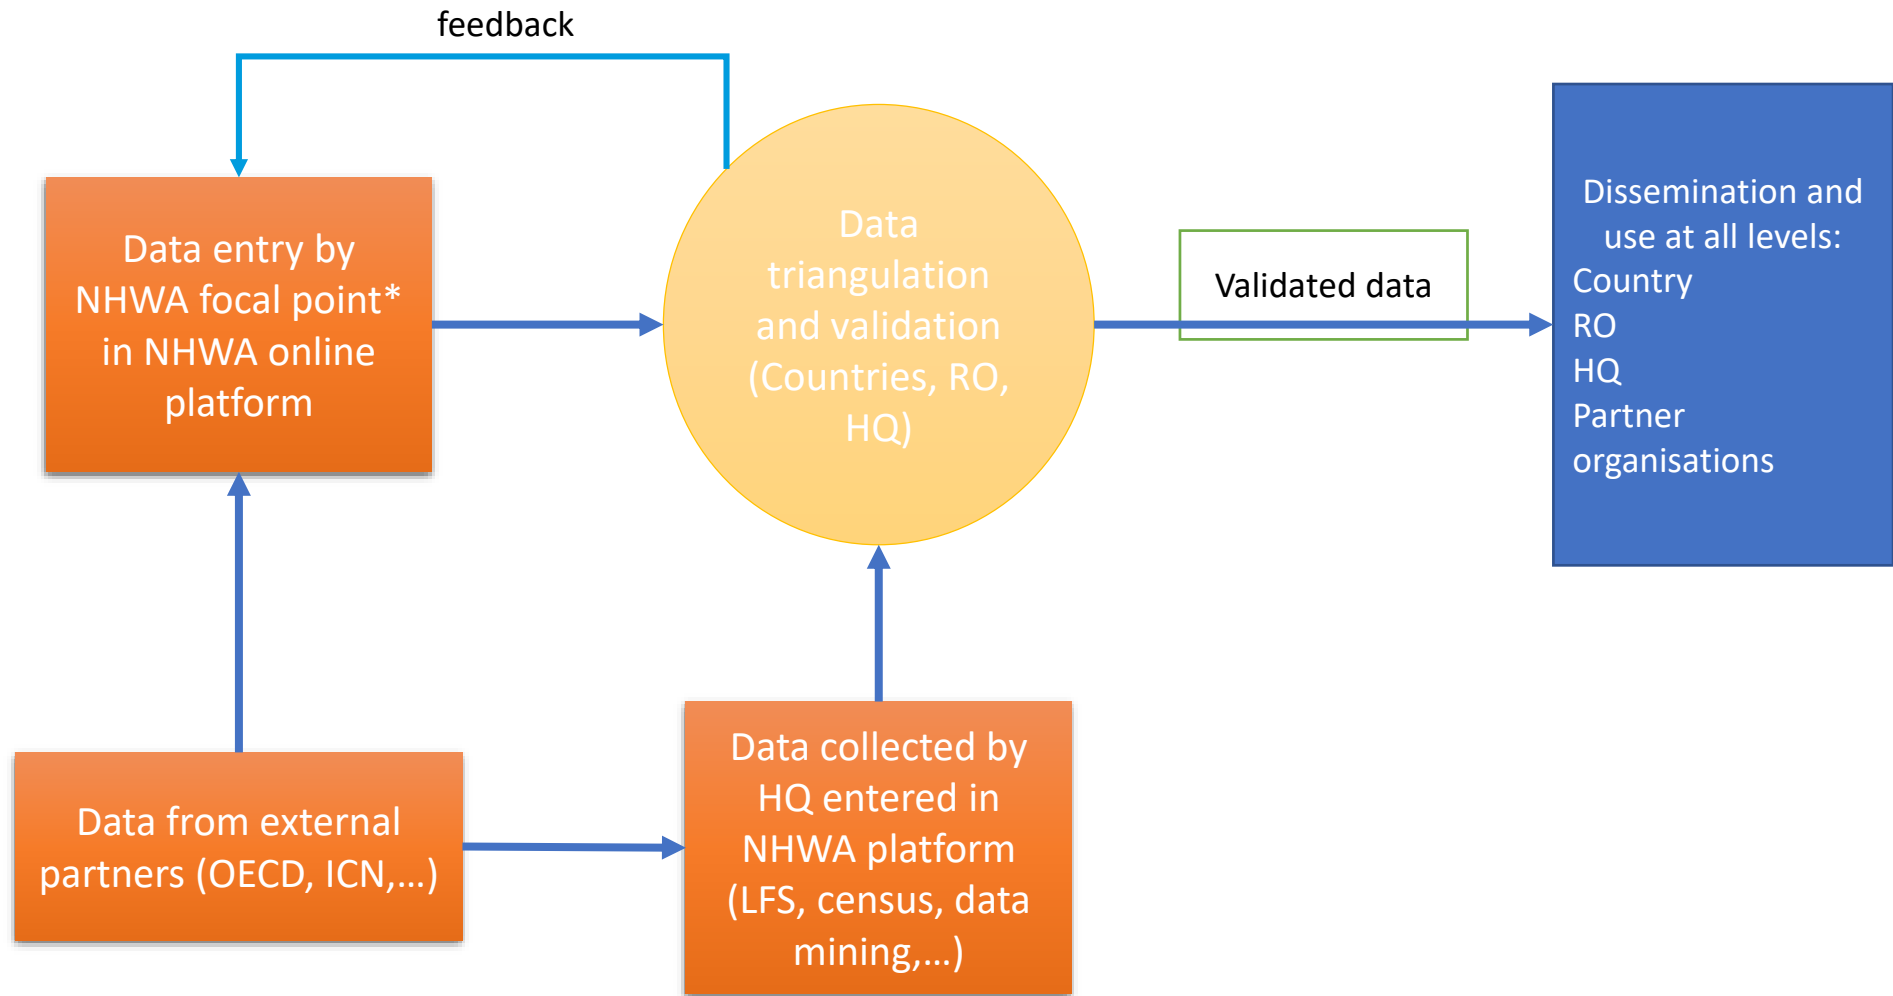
feedback

Data entry by NHWA focal point* in NHWA online platform

Data triangulation and validation (Countries, RO, HQ)

Validated data

Dissemination and use at all levels:
Country
RO
HQ
Partner organisations

Data from external partners (OECD, ICN,…)

Data collected by HQ entered in NHWA platform (LFS, census, data mining,…)